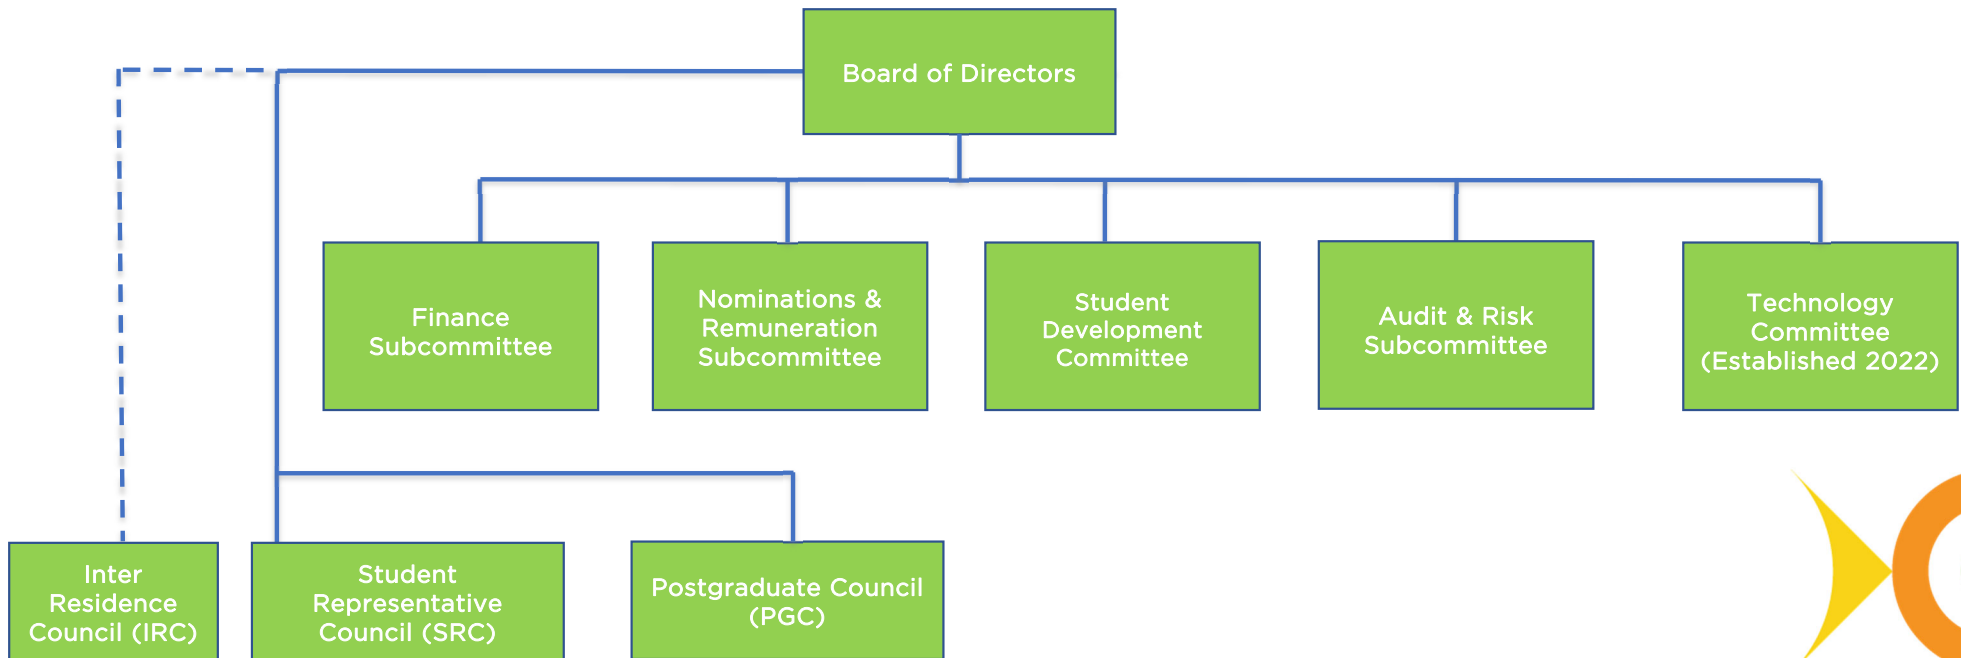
Board of Directors

Finance Subcommittee

Nominations & Remuneration Subcommittee

Student Development Committee

Audit & Risk Subcommittee

Technology Committee (Established 2022)

Inter Residence Council (IRC)

Student Representative Council (SRC)

Postgraduate Council (PGC)